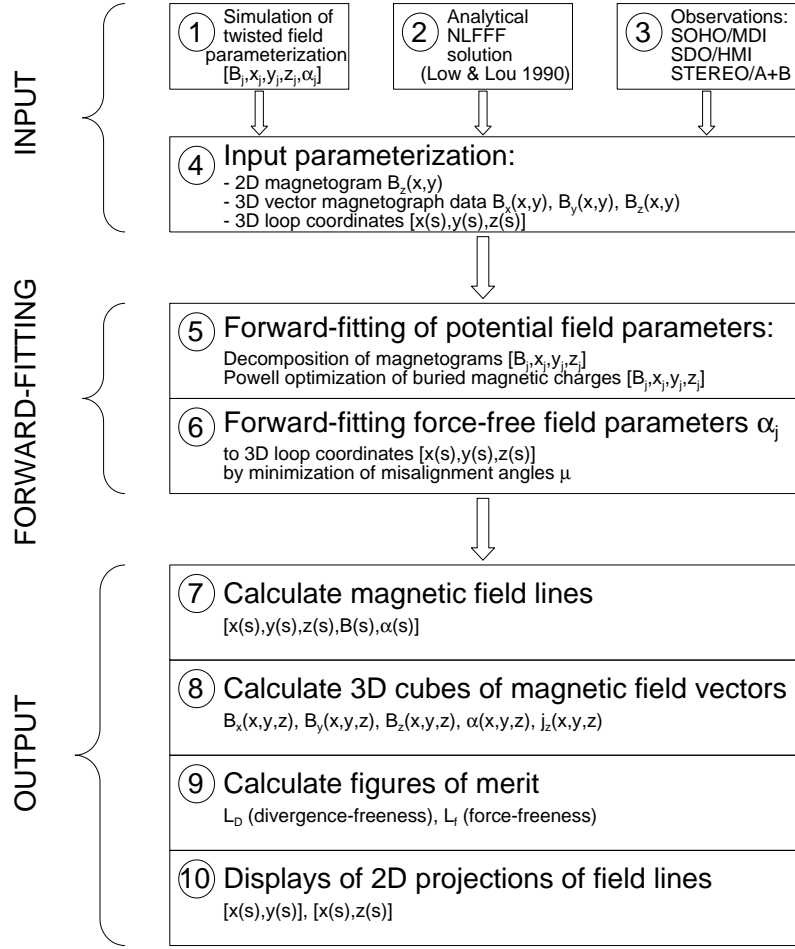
INPUT

1 Simulation of twisted field parameterization $[B_j,x_j,y_j,z_j,\alpha_j]$

2 Analytical NLFFF solution (Low & Lou 1990)

3 Observations: SOHO/MDI SDO/HMI STEREO/A+B

4 Input parameterization:
- 2D magnetogram $B_z(x,y)$
- 3D vector magnetograph data $B_x(x,y)$, $B_y(x,y)$, $B_z(x,y)$
- 3D loop coordinates $[x(s),y(s),z(s)]$

FORWARD-FITTING

5 Forward-fitting of potential field parameters:
Decomposition of magnetograms $[B_j,x_j,y_j,z_j]$
Powell optimization of buried magnetic charges $[B_j,x_j,y_j,z_j]$

6 Forward-fitting force-free field parameters $\alpha_j$
to 3D loop coordinates $[x(s),y(s),z(s)]$
by minimization of misalignment angles $\mu$

OUTPUT

7 Calculate magnetic field lines
$[x(s),y(s),z(s),B(s),\alpha(s)]$

8 Calculate 3D cubes of magnetic field vectors
$B_x(x,y,z)$, $B_y(x,y,z)$, $B_z(x,y,z)$, $\alpha(x,y,z)$, $j_z(x,y,z)$

9 Calculate figures of merit
$L_D$ (divergence-freeness), $L_f$ (force-freeness)

10 Displays of 2D projections of field lines
$[x(s),y(s)]$, $[x(s),z(s)]$